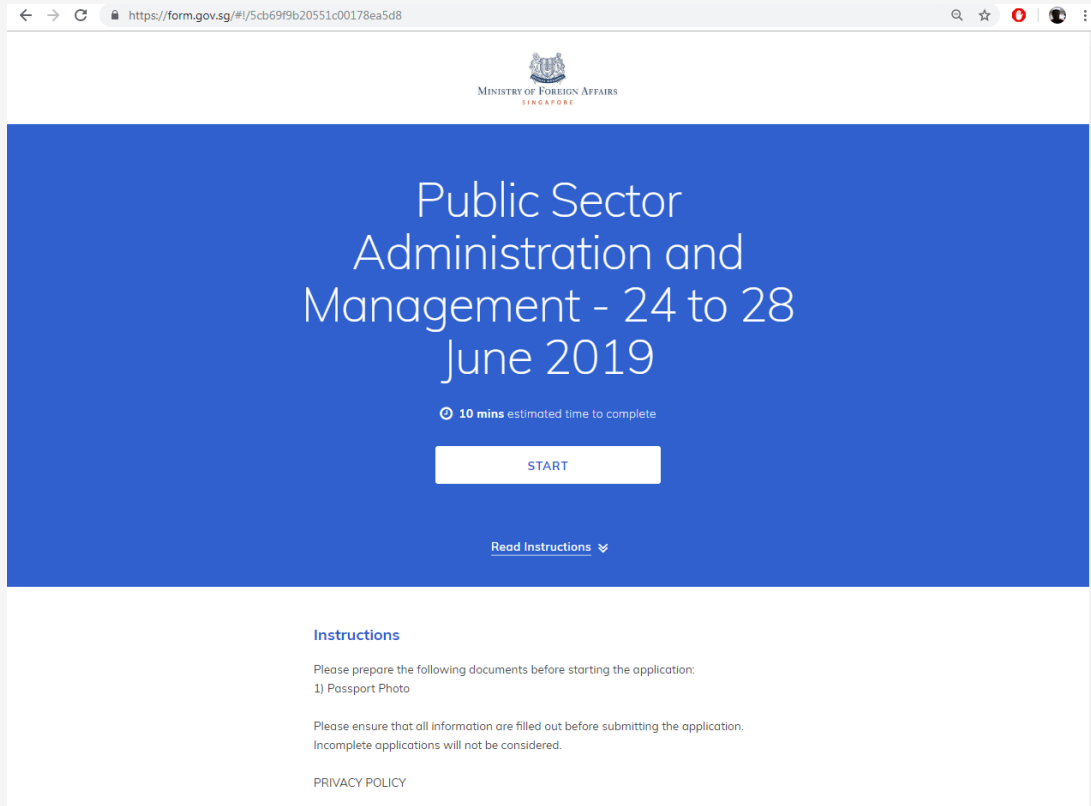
https://form.gov.sg/#!/5cb69f9b20551c00178ea5d8

MINISTRY OF FOREIGN AFFAIRS
SINGAPORE

Public Sector Administration and Management - 24 to 28 June 2019

10 mins estimated time to complete

START

Read Instructions

Instructions

Please prepare the following documents before starting the application:
1) Passport Photo

Please ensure that all information are filled out before submitting the application.
Incomplete applications will not be considered.

PRIVACY POLICY